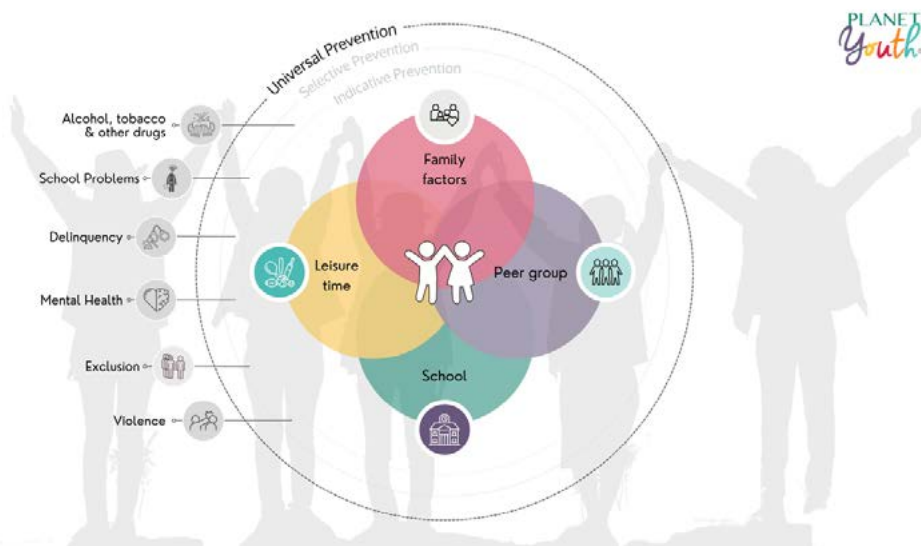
PLANET Youth

Universal Prevention
Selective Prevention
Indicative Prevention

Alcohol, tobacco & other drugs
School Problems
Delinquency
Mental Health
Exclusion
Violence

Family factors
Leisure time
Peer group
School